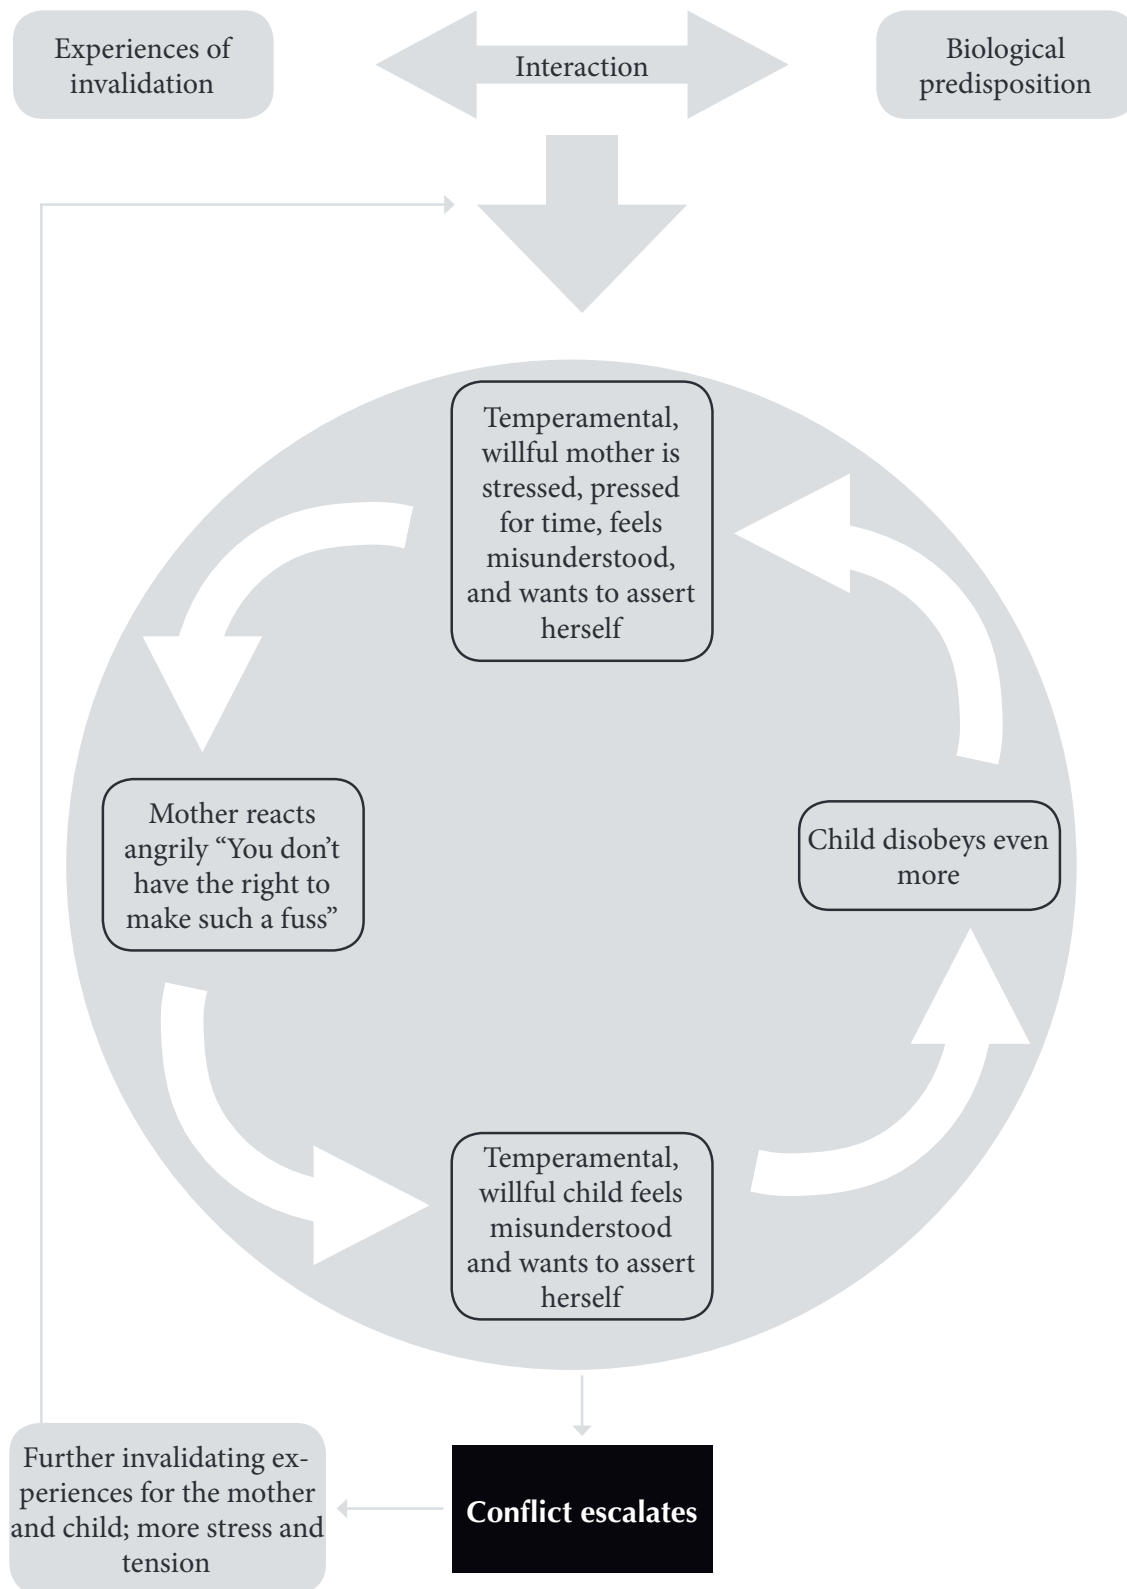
Experiences of invalidation

Interaction

Biological predisposition

Temperamental, willful mother is stressed, pressed for time, feels misunderstood, and wants to assert herself

Mother reacts angrily “You don’t have the right to make such a fuss”

Child disobeys even more

Temperamental, willful child feels misunderstood and wants to assert herself

Further invalidating experiences for the mother and child; more stress and tension

Conflict escalates